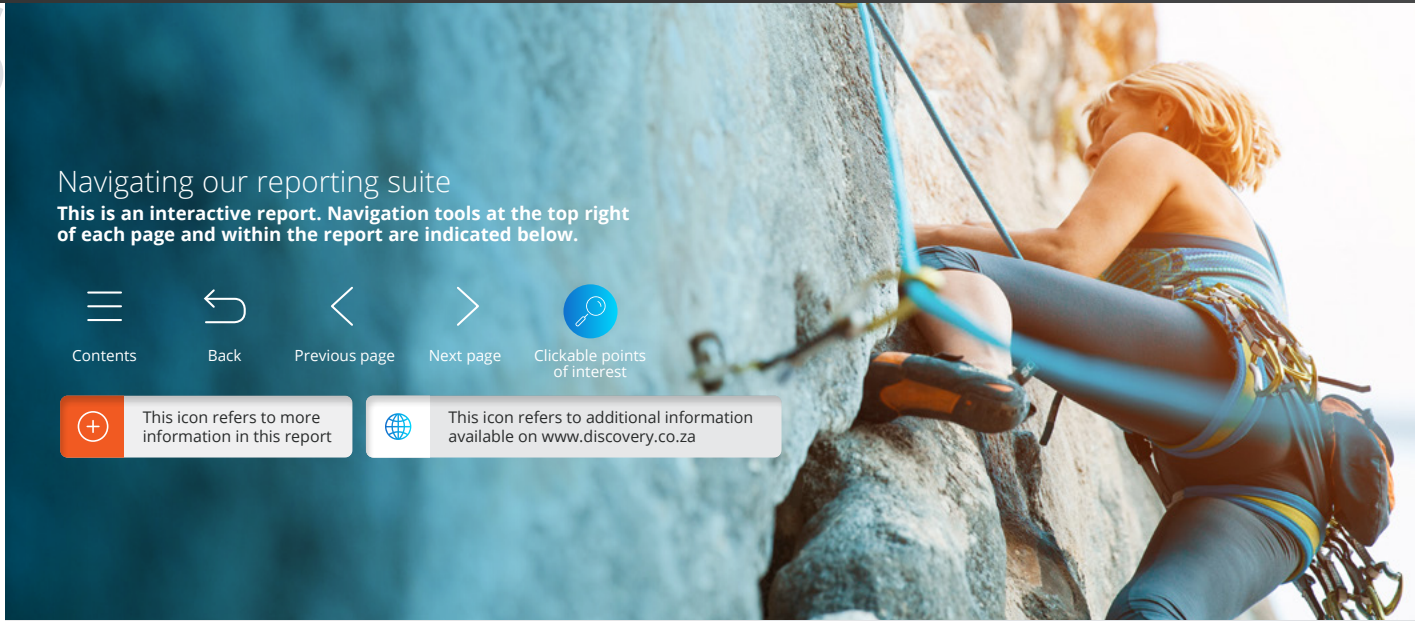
Navigating our reporting suite
This is an interactive report. Navigation tools at the top right of each page and within the report are indicated below.

Contents

Back

Previous page

Next page

Clickable points of interest

This icon refers to more information in this report

This icon refers to additional information available on www.discovery.co.za